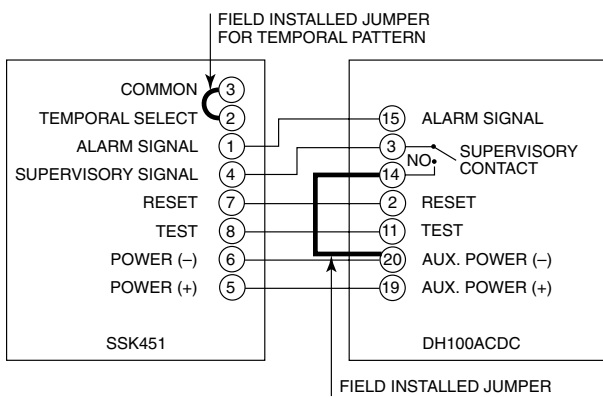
FIELD INSTALLED JUMPER FOR TEMPORAL PATTERN

COMMON 3
TEMPORAL SELECT 2
ALARM SIGNAL 1
SUPERVISORY SIGNAL 4
RESET 7
TEST 8
POWER (–) 6
POWER (+) 5

SSK451

15 ALARM SIGNAL
3
NO
SUPERVISORY CONTACT
14
2 RESET
11 TEST
20 AUX. POWER (–)
19 AUX. POWER (+)

DH100ACDC

FIELD INSTALLED JUMPER